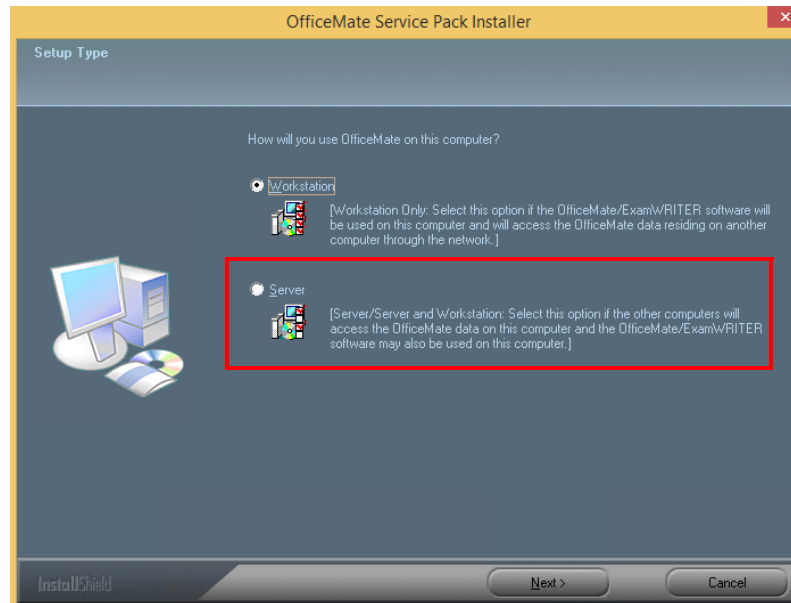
OfficeMate Service Pack Installer

×

Setup Type

How will you use OfficeMate on this computer?

Workstation

[Workstation Only: Select this option if the OfficeMate/ExamWRITER software will be used on this computer and will access the OfficeMate data residing on another computer through the network.]

Server

[Server/Server and Workstation: Select this option if the other computers will access the OfficeMate data on this computer and the OfficeMate/ExamWRITER software may also be used on this computer.]

InstallShield

Next >

Cancel